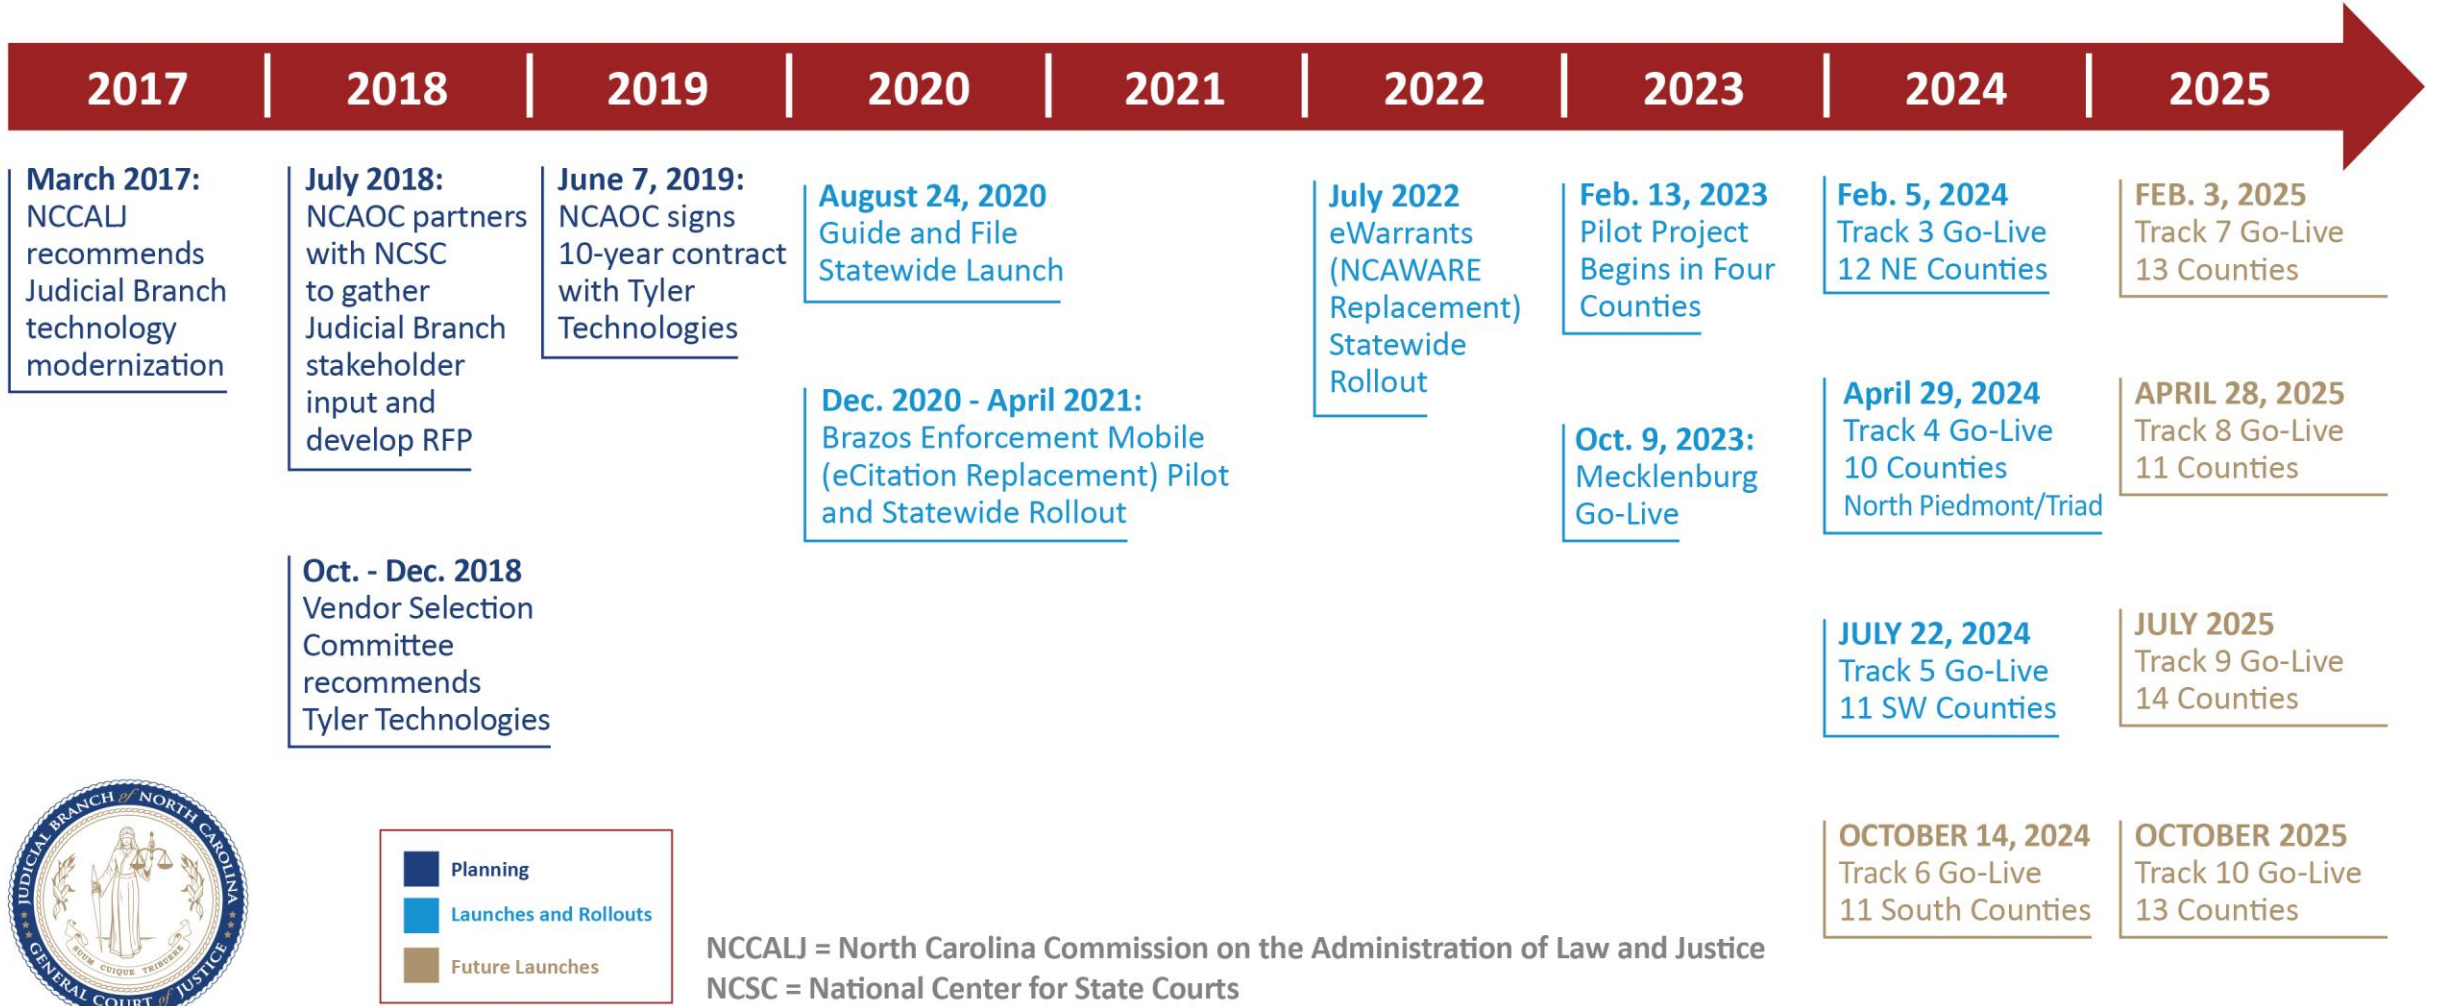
2017 2018 2019 2020 2021 2022 2023 2024 2025

March 2017:
NCCALJ recommends Judicial Branch technology modernization

July 2018:
NCAOC partners with NCSC to gather Judicial Branch stakeholder input and develop RFP

Oct. - Dec. 2018
Vendor Selection Committee recommends Tyler Technologies

June 7, 2019:
NCAOC signs 10-year contract with Tyler Technologies

August 24, 2020
Guide and File Statewide Launch

Dec. 2020 - April 2021:
Brazos Enforcement Mobile (eCitation Replacement) Pilot and Statewide Rollout

July 2022
eWarrants (NCAWARE Replacement) Statewide Rollout

Feb. 13, 2023
Pilot Project Begins in Four Counties

Oct. 9, 2023:
Mecklenburg Go-Live

Feb. 5, 2024
Track 3 Go-Live
12 NE Counties

April 29, 2024
Track 4 Go-Live
10 Counties
North Piedmont/Triad

JULY 22, 2024
Track 5 Go-Live
11 SW Counties

OCTOBER 14, 2024
Track 6 Go-Live
11 South Counties

FEB. 3, 2025
Track 7 Go-Live
13 Counties

APRIL 28, 2025
Track 8 Go-Live
11 Counties

JULY 2025
Track 9 Go-Live
14 Counties

OCTOBER 2025
Track 10 Go-Live
13 Counties

JUDICIAL BRANCH of NORTH CAROLINA
GENERAL COURT of JUSTICE
SUUM CUIQUE TRIBUERE

Planning
Launches and Rollouts
Future Launches

NCCALJ = North Carolina Commission on the Administration of Law and Justice
NCSC = National Center for State Courts